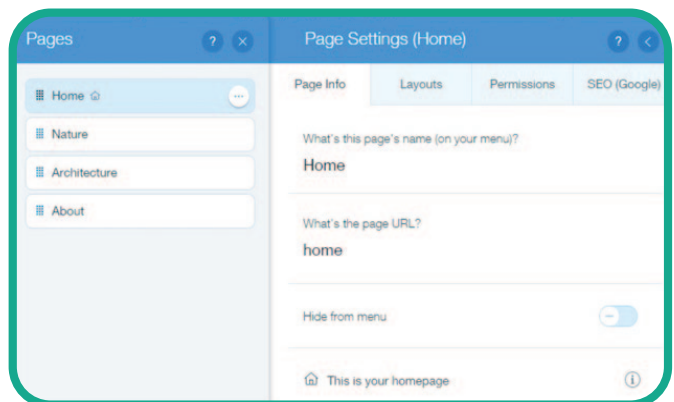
Pages

Home

Nature

Architecture

About

Page Settings (Home)

Page Info

Layouts

Permissions

SEO (Google)

What's this page's name (on your menu)?

Home

What's the page URL?

home

Hide from menu

This is your homepage